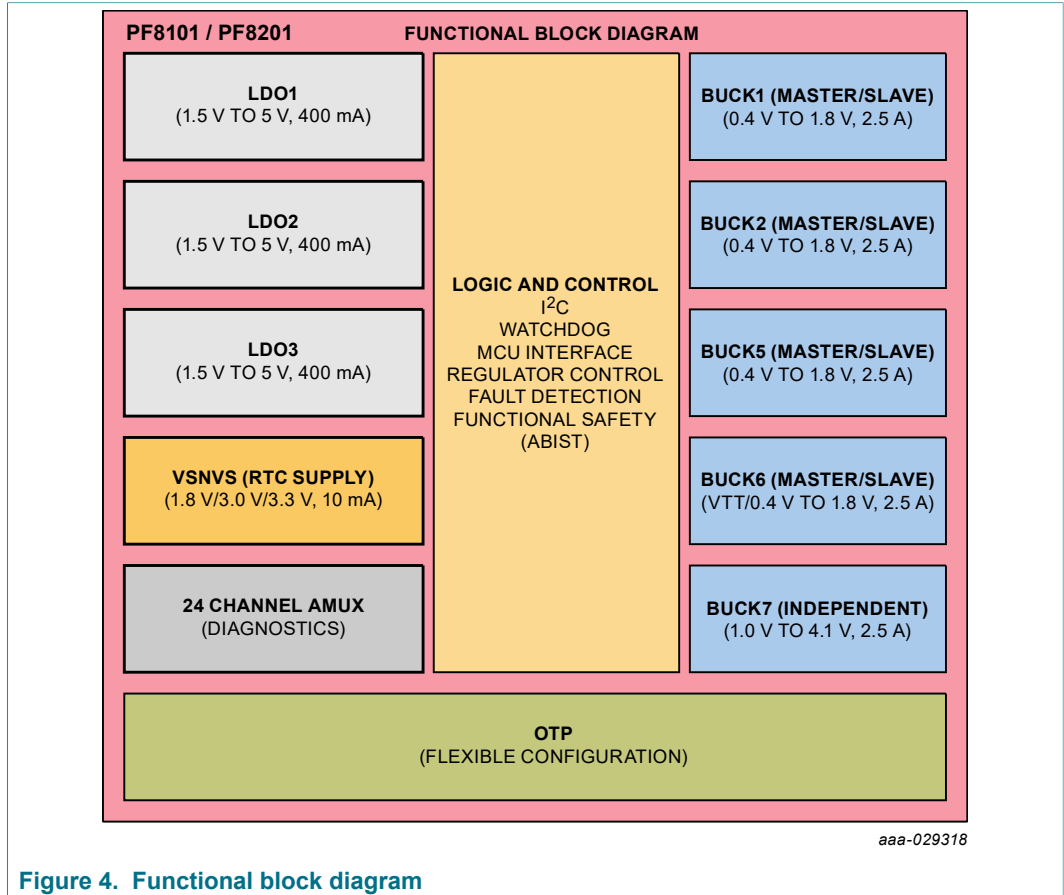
PF8101 / PF8201 FUNCTIONAL BLOCK DIAGRAM

LDO1
(1.5 V TO 5 V, 400 mA)

LDO2
(1.5 V TO 5 V, 400 mA)

LDO3
(1.5 V TO 5 V, 400 mA)

VSNVS (RTC SUPPLY)
(1.8 V/3.0 V/3.3 V, 10 mA)

24 CHANNEL AMUX
(DIAGNOSTICS)

LOGIC AND CONTROL
$I^2C$
WATCHDOG
MCU INTERFACE
REGULATOR CONTROL
FAULT DETECTION
FUNCTIONAL SAFETY
(ABIST)

BUCK1 (MASTER/SLAVE)
(0.4 V TO 1.8 V, 2.5 A)

BUCK2 (MASTER/SLAVE)
(0.4 V TO 1.8 V, 2.5 A)

BUCK5 (MASTER/SLAVE)
(0.4 V TO 1.8 V, 2.5 A)

BUCK6 (MASTER/SLAVE)
(VTT/0.4 V TO 1.8 V, 2.5 A)

BUCK7 (INDEPENDENT)
(1.0 V TO 4.1 V, 2.5 A)

OTP
(FLEXIBLE CONFIGURATION)

aaa-029318

Figure 4. Functional block diagram